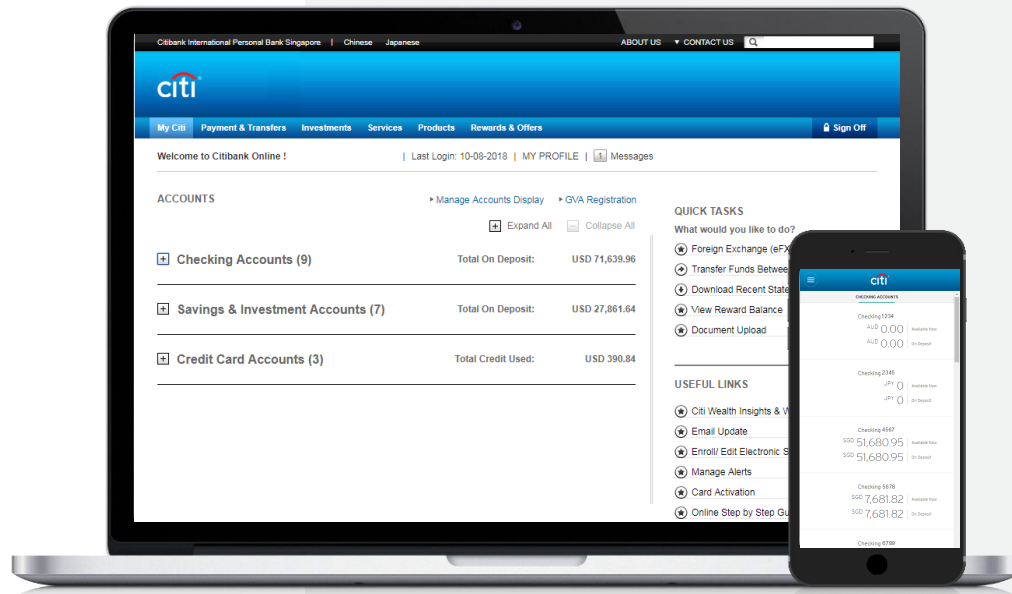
Citibank International Personal Bank Singapore | Chinese Japanese

ABOUT US ▼ CONTACT US

citi

My Citi Payment & Transfers Investments Services Products Rewards & Offers Sign Off

Welcome to Citibank Online ! | Last Login: 10-08-2018 | MY PROFILE | Messages

ACCOUNTS

Manage Accounts Display GVA Registration

Expand All Collapse All

Checking Accounts (9) Total On Deposit: USD 71,639.96

Savings & Investment Accounts (7) Total On Deposit: USD 27,861.64

Credit Card Accounts (3) Total Credit Used: USD 390.84

QUICK TASKS

What would you like to do?

Foreign Exchange (eFX

Transfer Funds Betwee

Download Recent State

View Reward Balance

Document Upload

USEFUL LINKS

Citi Wealth Insights & W

Email Update

Enroll/ Edit Electronic S

Manage Alerts

Card Activation

Online Step by Step Gu

citi

CHECKING ACCOUNTS

Checking 1234
AUD 0.00 Available Now
AUD 0.00 On Deposit

Checking 2345
JPY 0 Available Now
JPY 0 On Deposit

Checking 4567
SGD 51,680.95 Available Now
SGD 51,680.95 On Deposit

Checking 5678
SGD 7,681.82 Available Now
SGD 7,681.82 On Deposit

Checking 6789